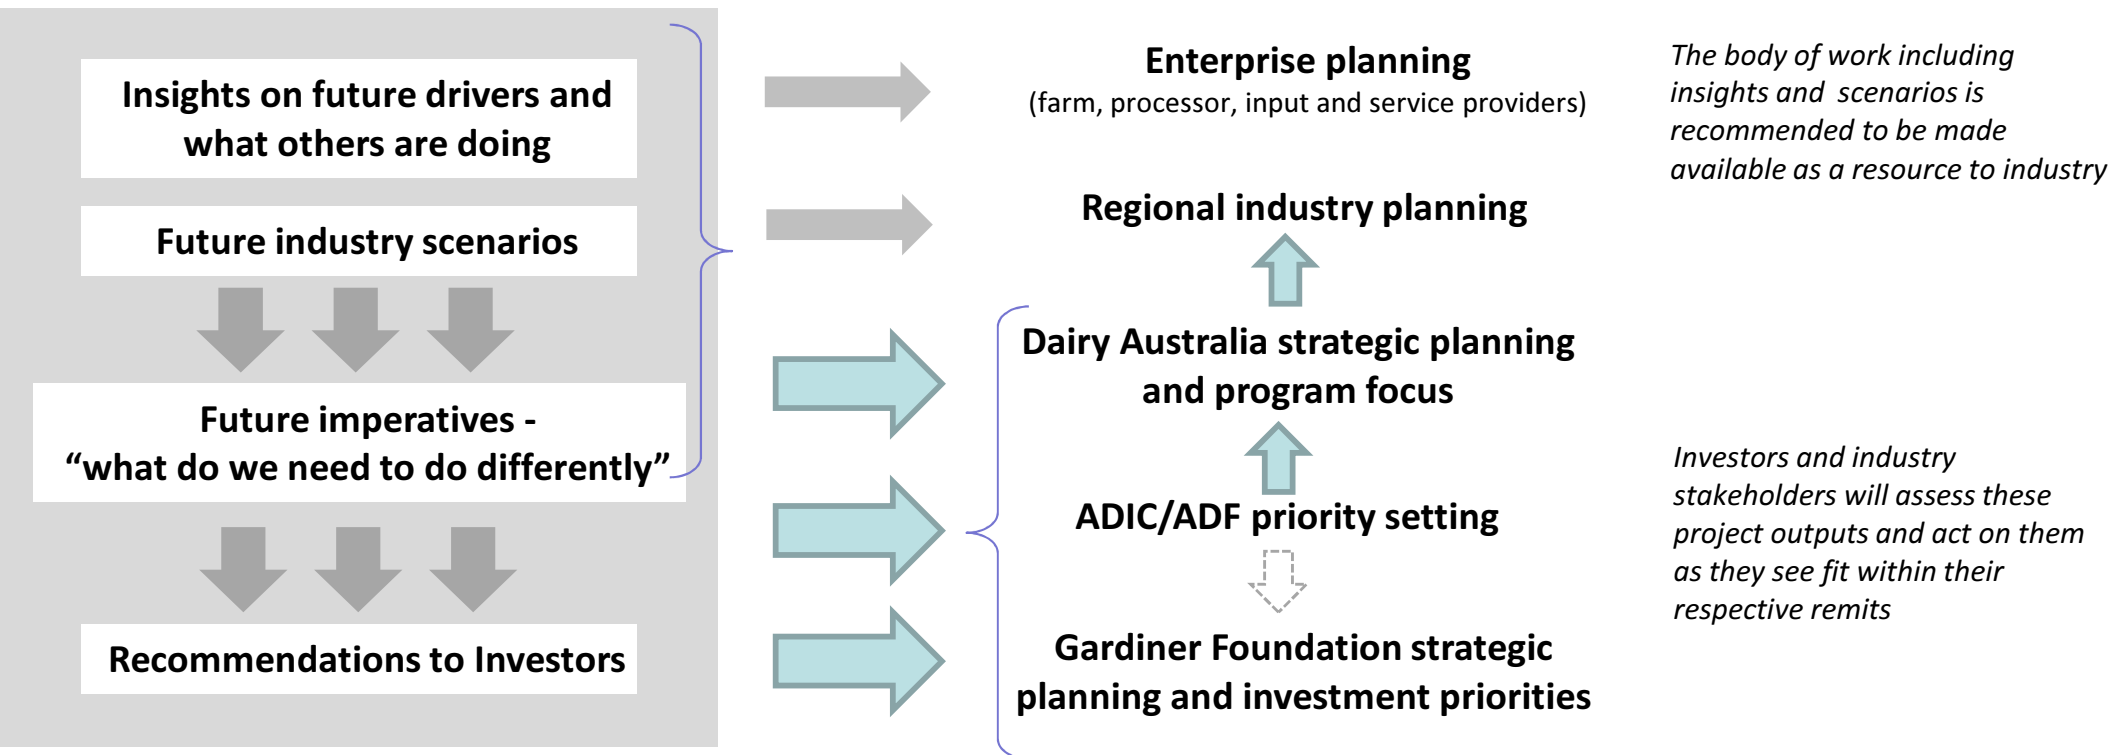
Insights on future drivers and what others are doing

Future industry scenarios

Future imperatives - “what do we need to do differently”

Recommendations to Investors

Enterprise planning
(farm, processor, input and service providers)

Regional industry planning

Dairy Australia strategic planning and program focus

ADIC/ADF priority setting

Gardiner Foundation strategic planning and investment priorities

The body of work including insights and scenarios is recommended to be made available as a resource to industry

Investors and industry stakeholders will assess these project outputs and act on them as they see fit within their respective remits